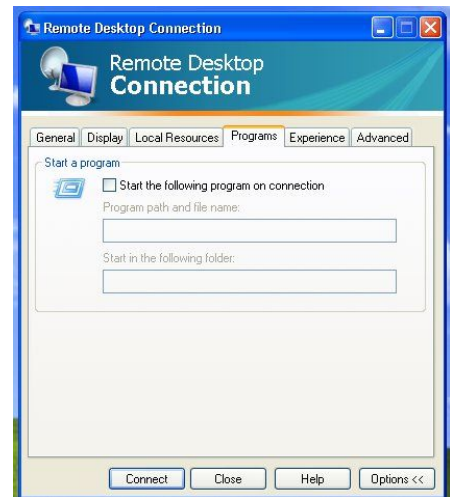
Remote Desktop Connection

Remote Desktop
Connection

General | Display | Local Resources | Programs | Experience | Advanced

Start a program

Start the following program on connection

Program path and file name:

Start in the following folder:

Connect | Close | Help | Options <<